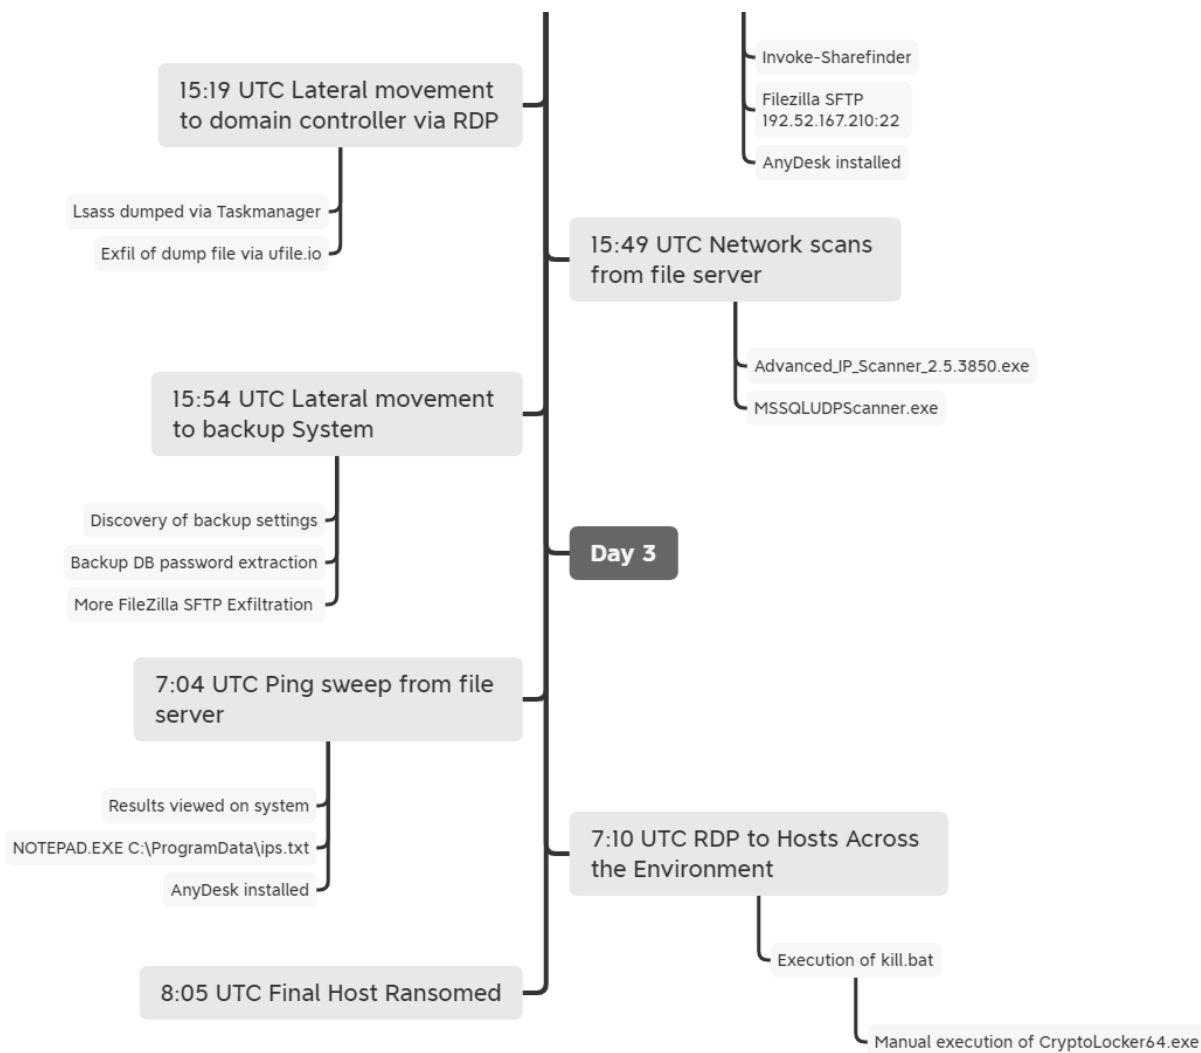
Invoke-Sharefinder

Filezilla SFTP 192.52.167.210:22

AnyDesk installed

15:19 UTC Lateral movement to domain controller via RDP

Lsass dumped via Taskmanager

Exfil of dump file via ufile.io

15:49 UTC Network scans from file server

Advanced_IP_Scanner_2.5.3850.exe

MSSQLUDPScanner.exe

15:54 UTC Lateral movement to backup System

Discovery of backup settings

Backup DB password extraction

More FileZilla SFTP Exfiltration

Day 3

7:04 UTC Ping sweep from file server

Results viewed on system

NOTEPAD.EXE C:\ProgramData\ips.txt

AnyDesk installed

7:10 UTC RDP to Hosts Across the Environment

Execution of kill.bat

8:05 UTC Final Host Ransomed

Manual execution of CryptoLocker64.exe